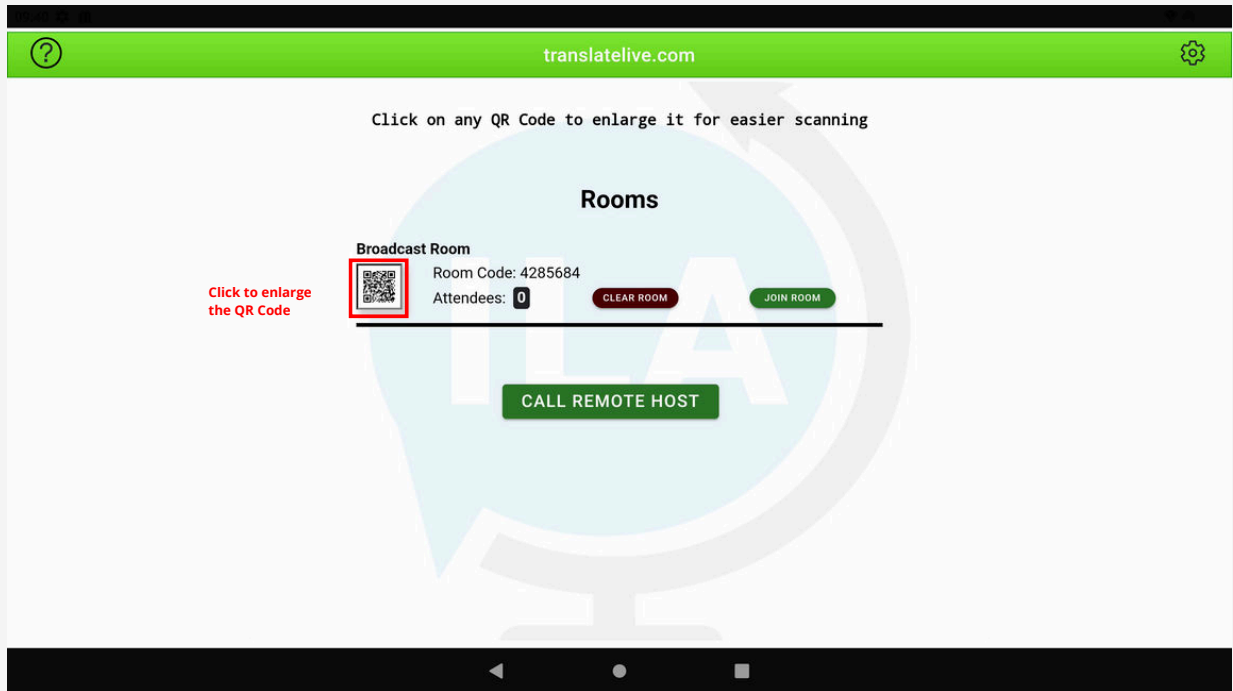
translatelive.com

Click on any QR Code to enlarge it for easier scanning

Rooms

Broadcast Room

Click to enlarge the QR Code

Room Code: 4285684

Attendees: 0

CLEAR ROOM

JOIN ROOM

CALL REMOTE HOST